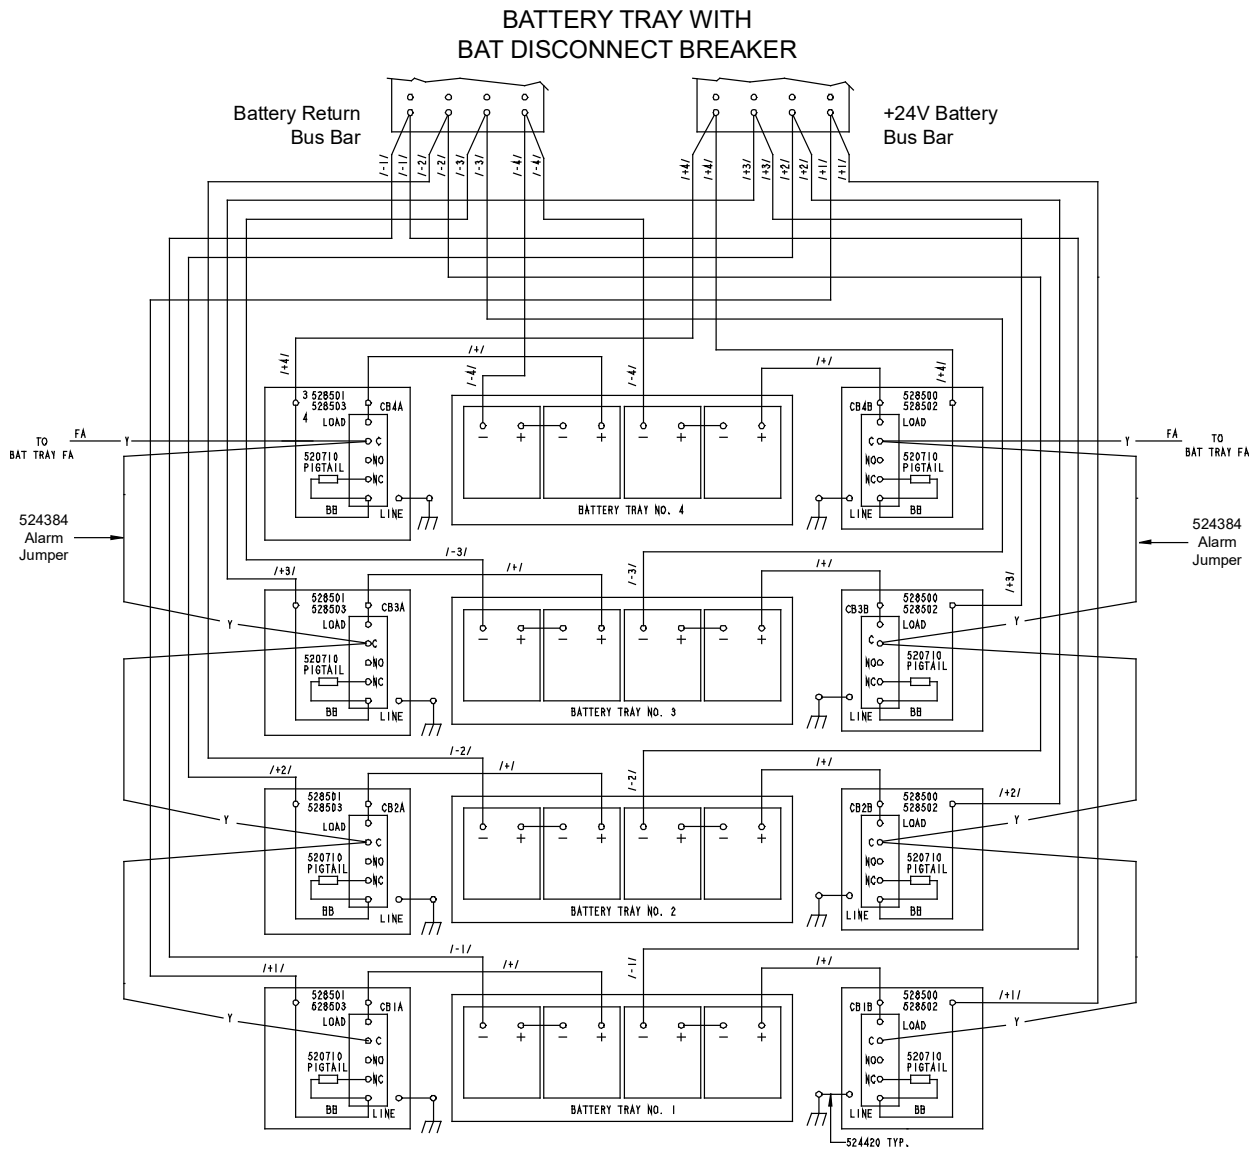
BATTERY TRAY WITH
BAT DISCONNECT BREAKER

Battery Return
Bus Bar

+24V Battery
Bus Bar

/-1/ /-1/ /-2/ /-2/ /-3/ /-3/ /-4/ /-4/

/+4/ /+4/ /+3/ /+3/ /+2/ /+2/ /+1/ /+1/

/+4/

/+/

/-4/

/-4/

/+/

/+4/

3 528501
4 528503
CB4A
LOAD
C
NO
NC
520710
PIGTAIL
BB
LINE

TO
BAT TRAY FA
FA
Y

BATTERY TRAY NO. 4

528500
528502
CB4B
LOAD
C
NO
NC
520710
PIGTAIL
LINE
BB

Y
FA
TO
BAT TRAY FA

524384
Alarm
Jumper

524384
Alarm
Jumper

/+3/
/-3/
/+/
/-3/
/+/
/+3/

528501
528503
CB3A
LOAD
Y
C
NO
NC
520710
PIGTAIL
BB
LINE

BATTERY TRAY NO. 3

528500
528502
CB3B
LOAD
C
Y
NO
NC
520710
PIGTAIL
LINE
BB

/+2/
/-2/
/+/
/-2/
/+/
/+2/

528501
528503
CB2A
LOAD
Y
C
NO
NC
520710
PIGTAIL
BB
LINE

BATTERY TRAY NO. 2

528500
528502
CB2B
LOAD
C
Y
NO
NC
520710
PIGTAIL
LINE
BB

/+1/
/-1/
/+/
/-1/
/+/
/+1/

528501
528503
CB1A
LOAD
Y
C
NO
NC
520710
PIGTAIL
BB
LINE

BATTERY TRAY NO. 1

528500
528502
CB1B
LOAD
C
Y
NO
NC
520710
PIGTAIL
LINE
BB

524420 TYP.